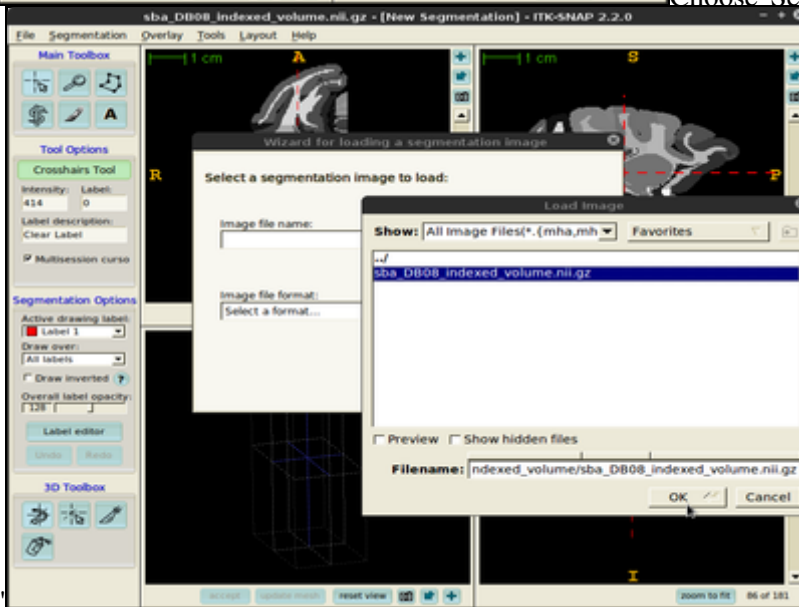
sba_DB08_indexed_volume.nii.gz - [New Segmentation] - ITK-SNAP 2.2.0

File Segmentation Overlay Tools Layout Help

Main Toolbox

A

Tool Options

Crosshairs Tool

Intensity: 414
Label: 0

Label description: Clear Label

Multisession curso

Segmentation Options

Active drawing label: Label 1

Draw over: All labels

Draw inverted ?

Overall label opacity: 128

Label editor

Undo Redo

3D Toolbox

1 cm A

1 cm S

R

P

I

Wizard for loading a segmentation image

Select a segmentation image to load:

Image file name:

Image file format:

Select a format...

Load Image

Show: All Image Files(*.{mha,mh Favorites

../

sba_DB08_indexed_volume.nii.gz

Preview Show hidden files

Filename: ndexed_volume/sba_DB08_indexed_volume.nii.gz

OK Cancel

accept update mesh reset view

zoom to fit 86 of 181